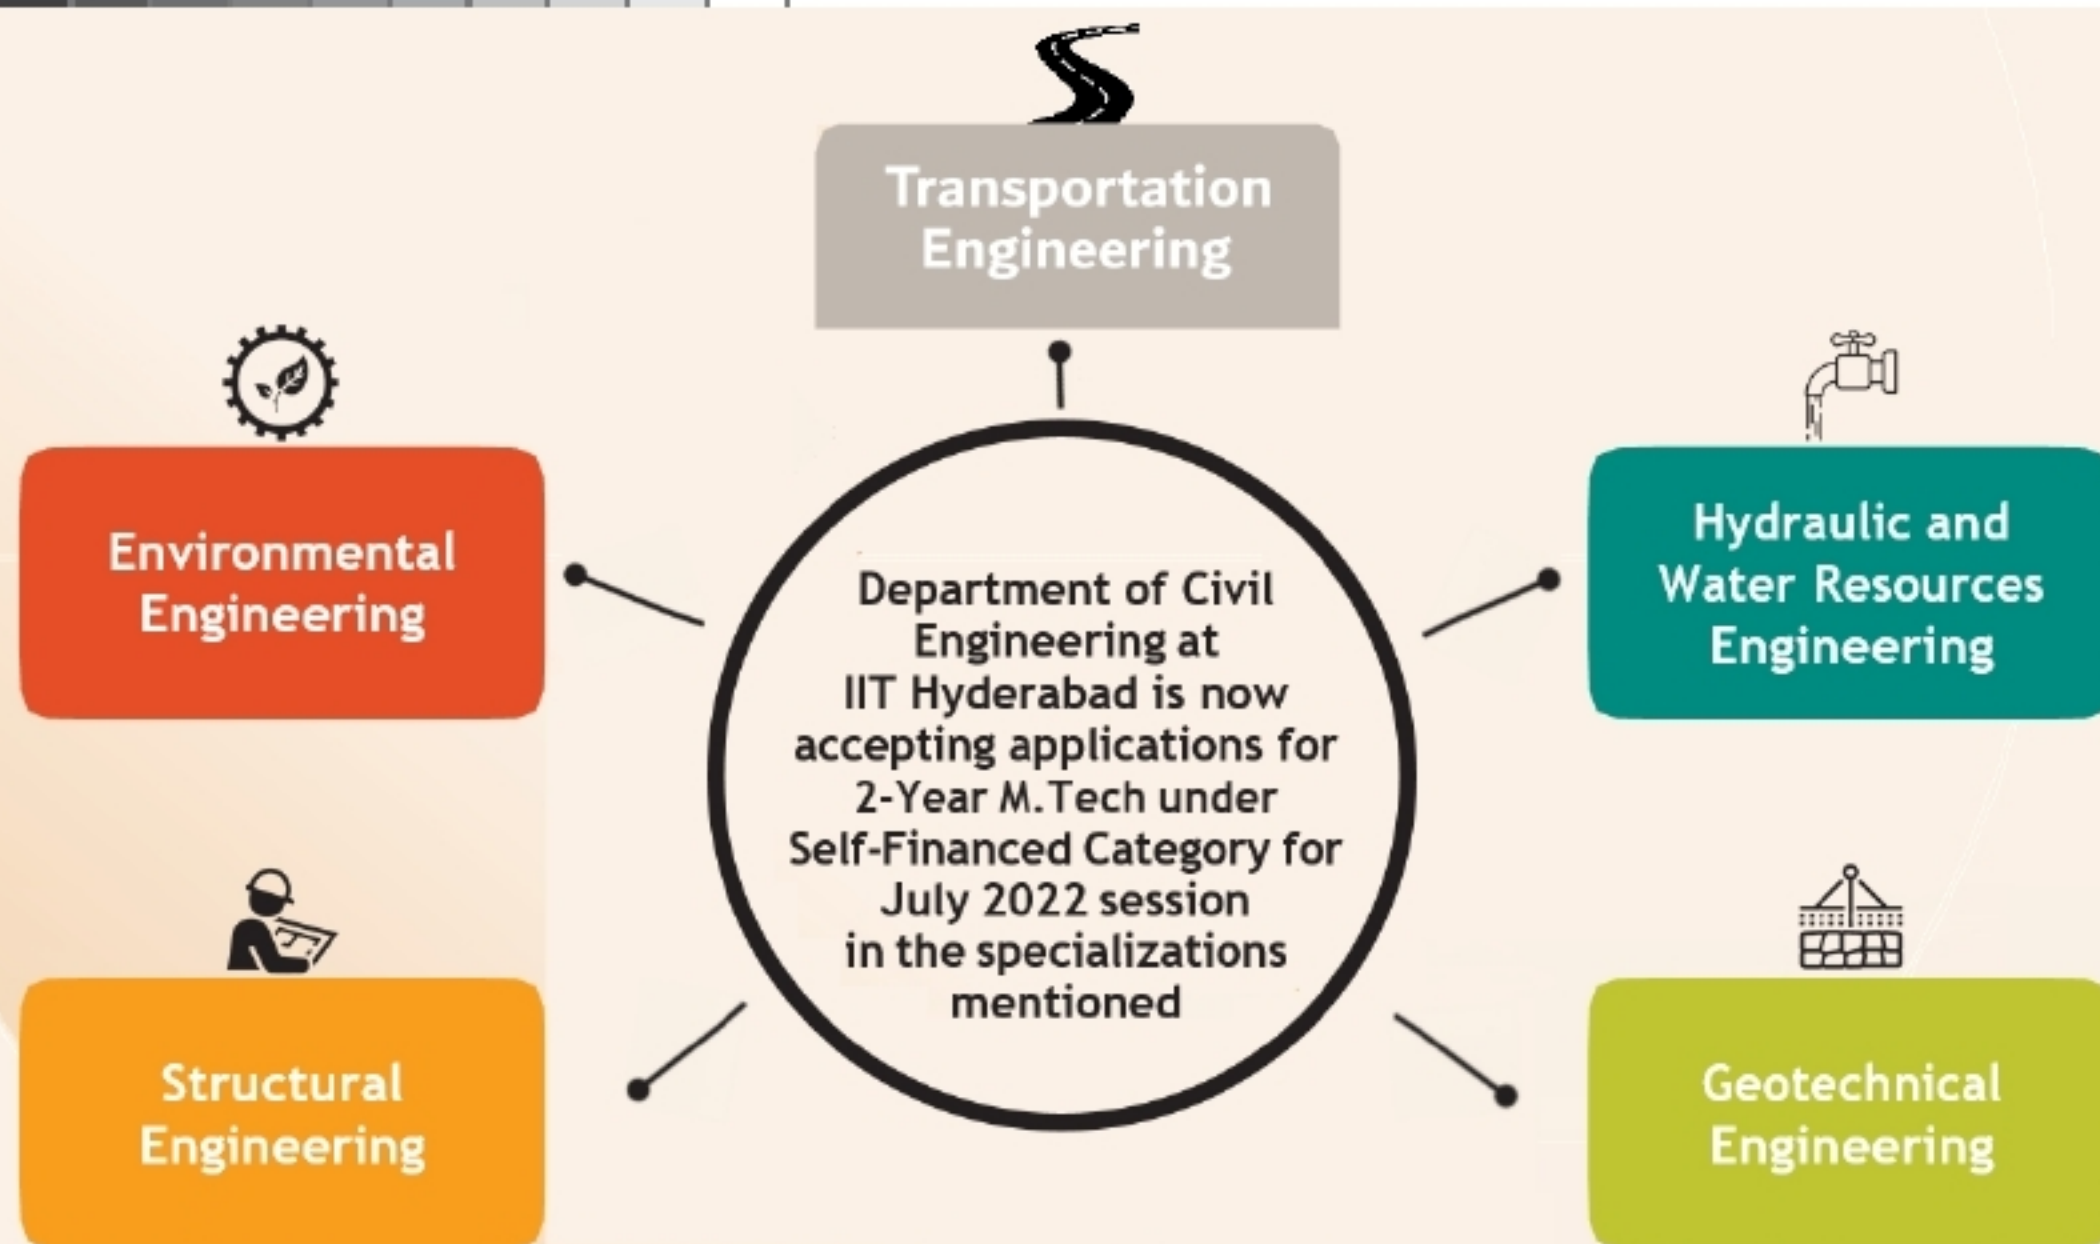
Transportation Engineering

Environmental Engineering

Hydraulic and Water Resources Engineering

Department of Civil Engineering at IIT Hyderabad is now accepting applications for 2-Year M.Tech under Self-Financed Category for July 2022 session in the specializations mentioned

Structural Engineering

Geotechnical Engineering